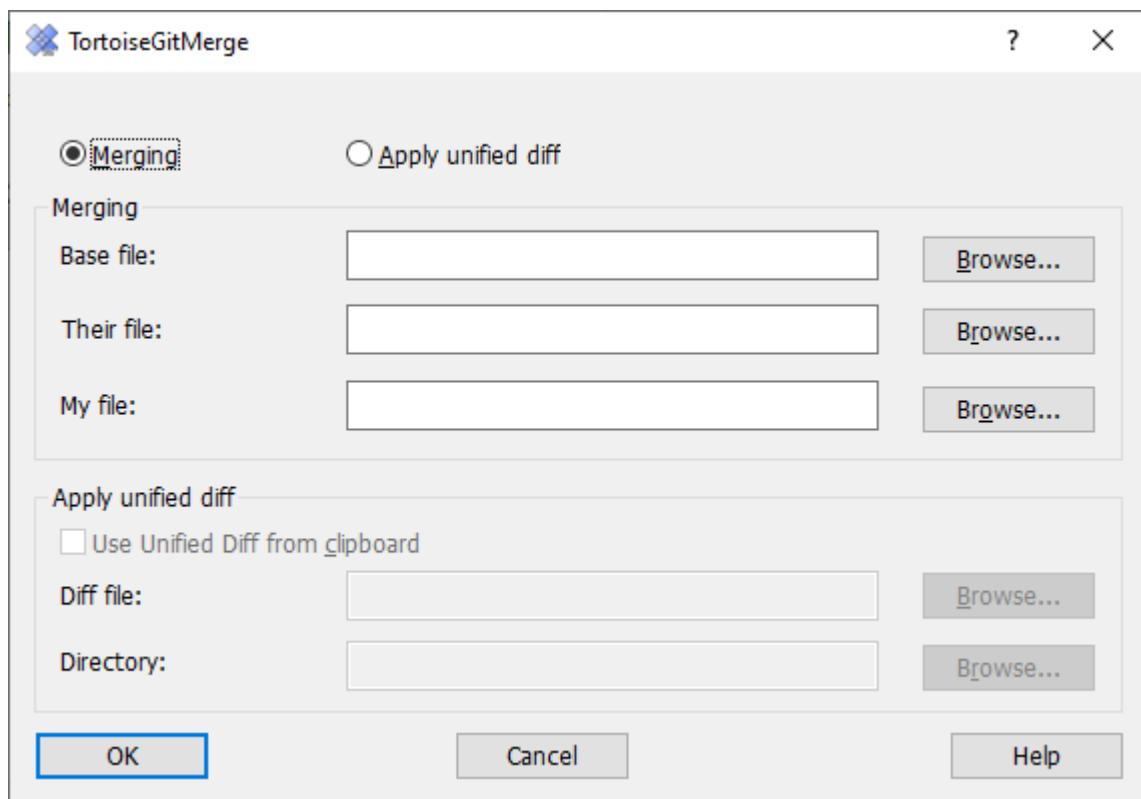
TortoiseGitMerge

?

Merging

Apply unified diff

Merging

Base file:

Browse...

Their file:

Browse...

My file:

Browse...

Apply unified diff

Use Unified Diff from clipboard

Diff file:

Browse...

Directory:

Browse...

OK

Cancel

Help